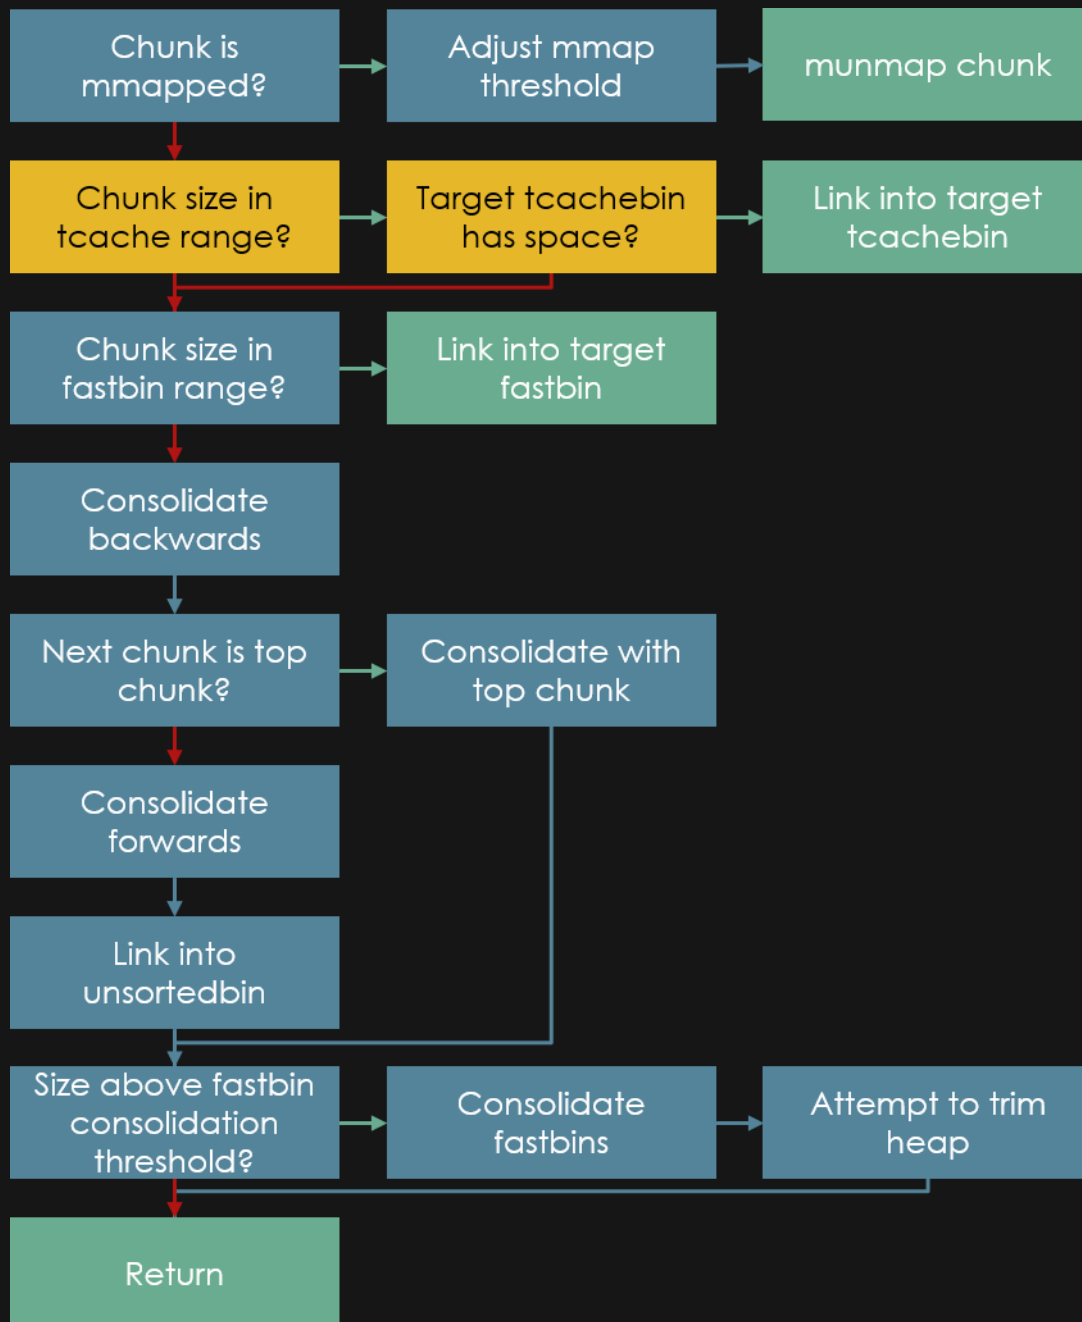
Chunk is mmapped?

Adjust mmap threshold

munmap chunk

Chunk size in tcache range?

Target tcachebin has space?

Link into target tcachebin

Chunk size in fastbin range?

Link into target fastbin

Consolidate backwards

Next chunk is top chunk?

Consolidate with top chunk

Consolidate forwards

Link into unsortedbin

Size above fastbin consolidation threshold?

Consolidate fastbins

Attempt to trim heap

Return